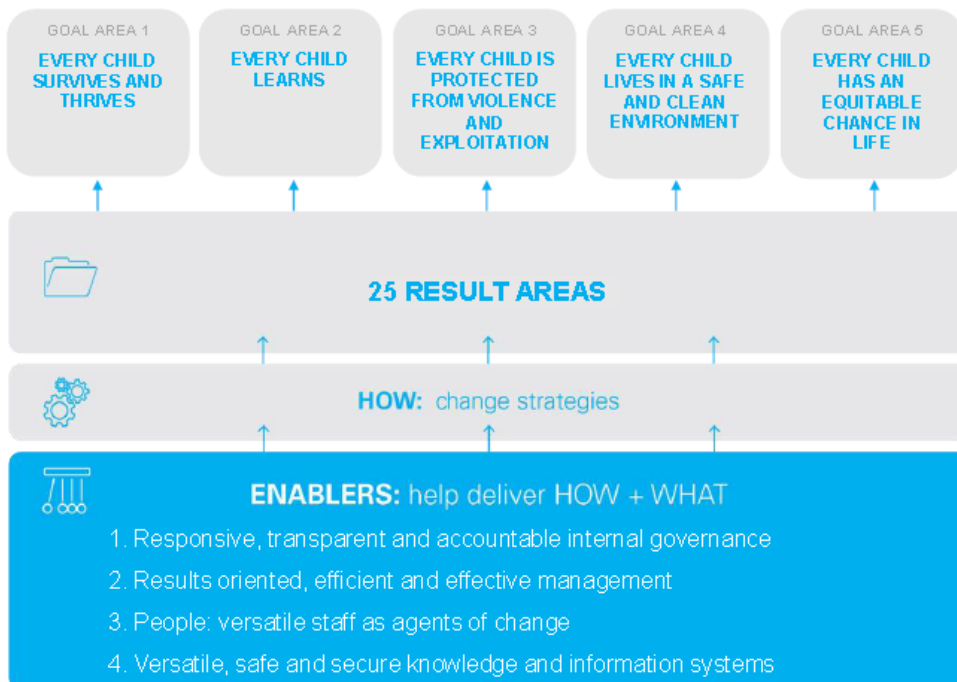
GOAL AREA 1
EVERY CHILD SURVIVES AND THRIVES

GOAL AREA 2
EVERY CHILD LEARNS

GOAL AREA 3
EVERY CHILD IS PROTECTED FROM VIOLENCE AND EXPLOITATION

GOAL AREA 4
EVERY CHILD LIVES IN A SAFE AND CLEAN ENVIRONMENT

GOAL AREA 5
EVERY CHILD HAS AN EQUITABLE CHANCE IN LIFE

25 RESULT AREAS

HOW: change strategies

ENABLERS: help deliver HOW + WHAT

1. Responsive, transparent and accountable internal governance
2. Results oriented, efficient and effective management
3. People: versatile staff as agents of change
4. Versatile, safe and secure knowledge and information systems